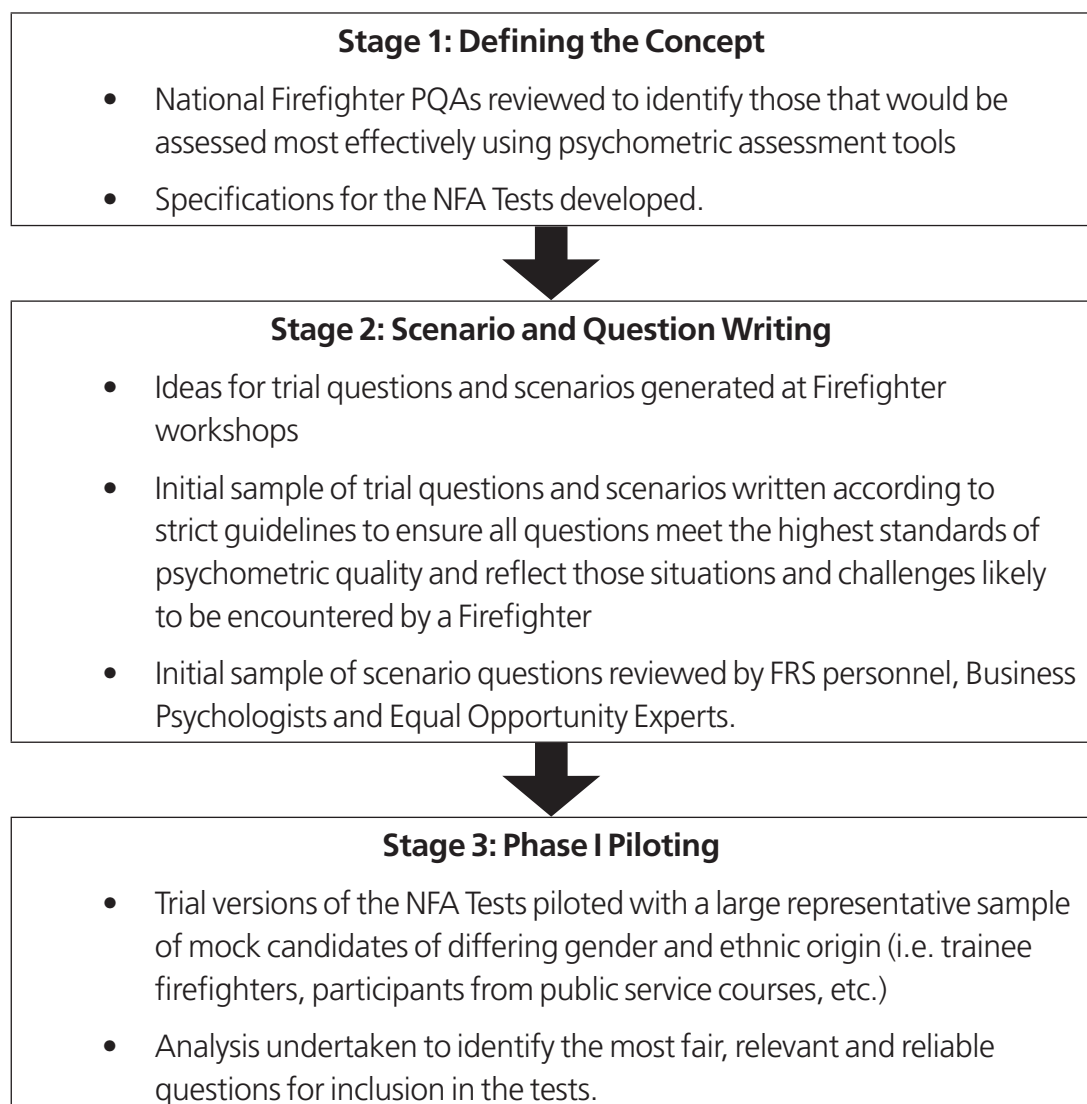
**Stage 1: Defining the Concept**

- National Firefighter PQAs reviewed to identify those that would be assessed most effectively using psychometric assessment tools
- Specifications for the NFA Tests developed.

**Stage 2: Scenario and Question Writing**

- Ideas for trial questions and scenarios generated at Firefighter workshops
- Initial sample of trial questions and scenarios written according to strict guidelines to ensure all questions meet the highest standards of psychometric quality and reflect those situations and challenges likely to be encountered by a Firefighter
- Initial sample of scenario questions reviewed by FRS personnel, Business Psychologists and Equal Opportunity Experts.

**Stage 3: Phase I Piloting**

- Trial versions of the NFA Tests piloted with a large representative sample of mock candidates of differing gender and ethnic origin (i.e. trainee firefighters, participants from public service courses, etc.)
- Analysis undertaken to identify the most fair, relevant and reliable questions for inclusion in the tests.